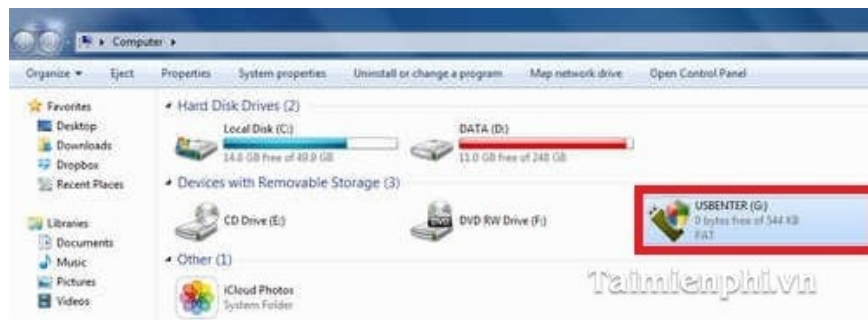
Computer ▸

Organize ▾ Eject Properties System properties Uninstall or change a program Map network drive Open Control Panel

Favorites
Desktop
Downloads
Dropbox
Recent Places

Libraries
Documents
Music
Pictures
Videos

Hard Disk Drives (2)

Local Disk (C:)
14.6 GB free of 49.8 GB

DATA (D:)
11.0 GB free of 248 GB

Devices with Removable Storage (3)

CD Drive (E:)

DVD RW Drive (F:)

USBENTER (G:)
0 bytes free of 544 KB
FAT

Other (1)

iCloud Photos
System Folder

Taimienphi.vn